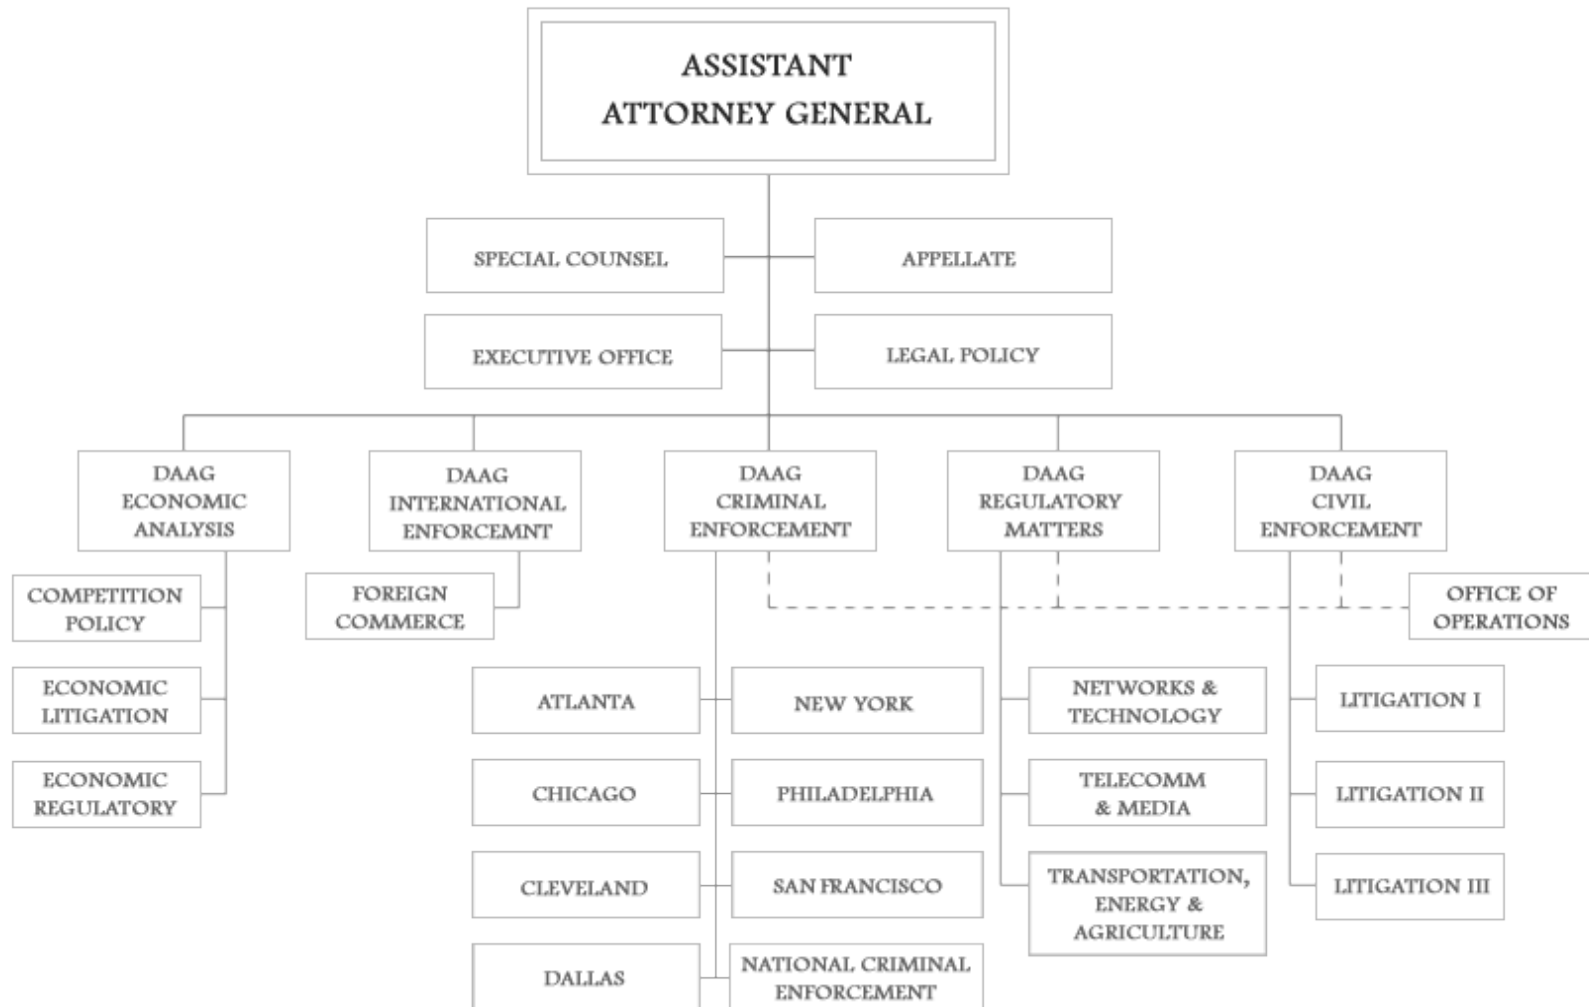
ASSISTANT ATTORNEY GENERAL

SPECIAL COUNSEL

APPELLATE

EXECUTIVE OFFICE

LEGAL POLICY

DAAG ECONOMIC ANALYSIS

DAAG INTERNATIONAL ENFORCEMNT

DAAG CRIMINAL ENFORCEMENT

DAAG REGULATORY MATTERS

DAAG CIVIL ENFORCEMENT

COMPETITION POLICY

ECONOMIC LITIGATION

ECONOMIC REGULATORY

FOREIGN COMMERCE

OFFICE OF OPERATIONS

ATLANTA

NEW YORK

CHICAGO

PHILADELPHIA

CLEVELAND

SAN FRANCISCO

DALLAS

NATIONAL CRIMINAL ENFORCEMENT

NETWORKS & TECHNOLOGY

TELECOMM & MEDIA

TRANSPORTATION, ENERGY & AGRICULTURE

LITIGATION I

LITIGATION II

LITIGATION III